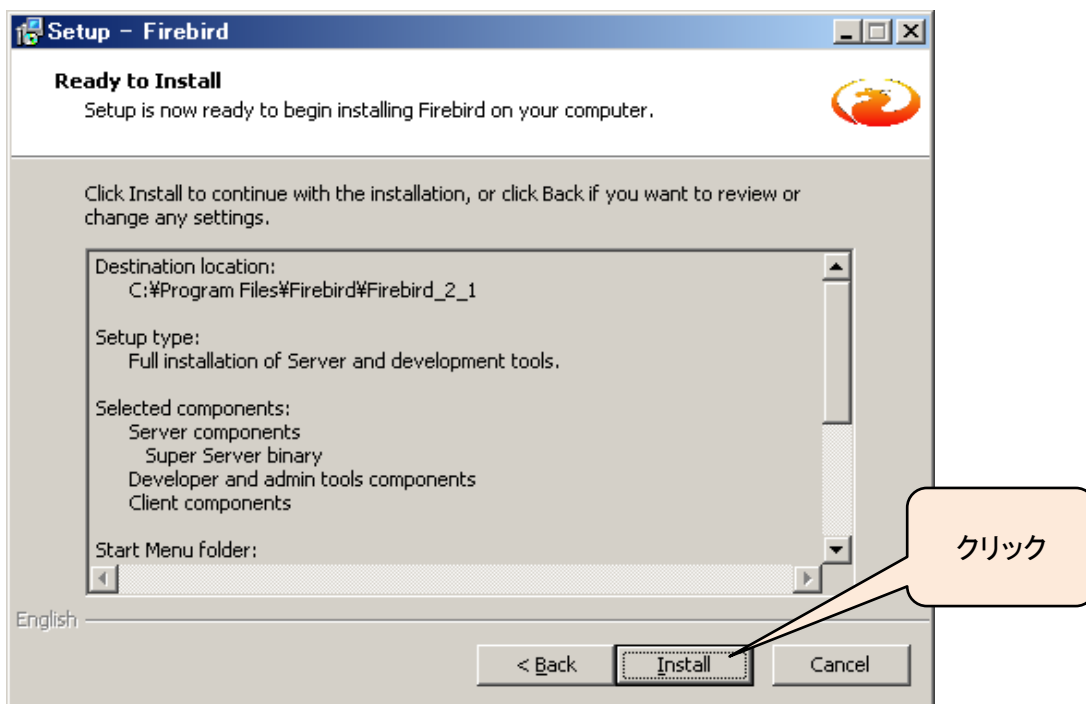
Setup – Firebird

Ready to Install
Setup is now ready to begin installing Firebird on your computer.

Click Install to continue with the installation, or click Back if you want to review or change any settings.

Destination location:
C:¥Program Files¥Firebird¥Firebird_2_1

Setup type:
Full installation of Server and development tools.

Selected components:
Server components
Super Server binary
Developer and admin tools components
Client components

Start Menu folder:

クリック

English

< Back
Install
Cancel